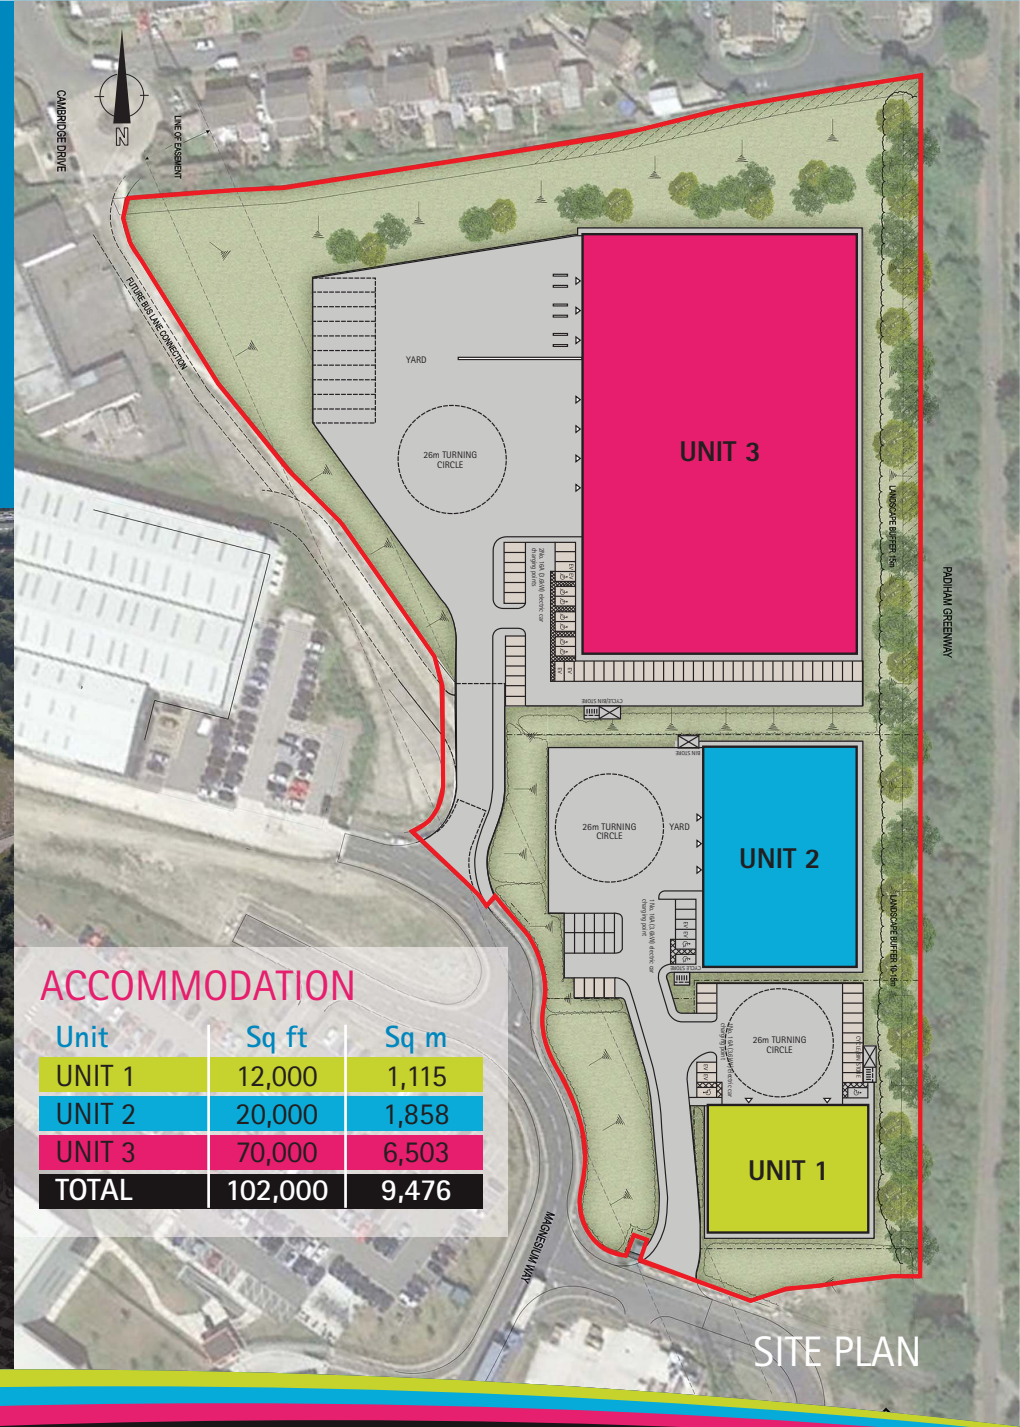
N

CAMBRIDGE DRIVE

LINE OF EASEMENT

FUTURE BUS LANE CONNECTION

YARD

26m TURNING CIRCLE

UNIT 3

LANDSCAPE BUFFER 5m

PADIHAM GREENWAY

CYCLE STORE

BIN STORE

26m TURNING CIRCLE

YARD

UNIT 2

LANDSCAPE BUFFER 10-15m

CYCLE STORE

26m TURNING CIRCLE

UNIT 1

MAGNESIUM WAY

ACCOMMODATION

| Unit | Sq ft | Sq m |
|---|---|---|
| UNIT 1 | 12,000 | 1,115 |
| UNIT 2 | 20,000 | 1,858 |
| UNIT 3 | 70,000 | 6,503 |
| TOTAL | 102,000 | 9,476 |

SITE PLAN